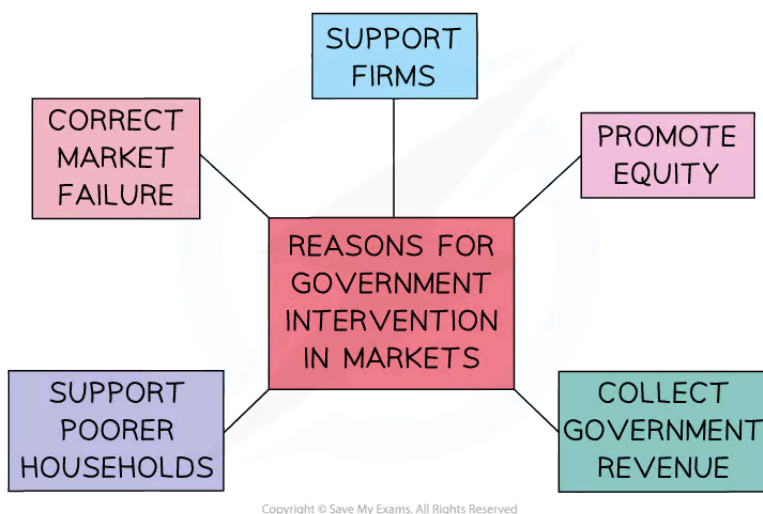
SUPPORT FIRMS

CORRECT MARKET FAILURE

PROMOTE EQUITY

REASONS FOR GOVERNMENT INTERVENTION IN MARKETS

SUPPORT POORER HOUSEHOLDS

COLLECT GOVERNMENT REVENUE

Copyright © Save My Exams. All Rights Reserved